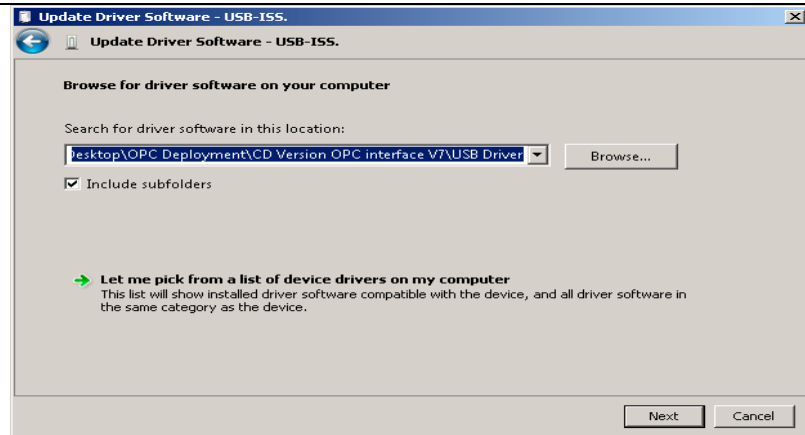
Update Driver Software - USB-ISS.

Update Driver Software - USB-ISS.

Browse for driver software on your computer

Search for driver software in this location:

Desktop\OPC Deployment\CD Version OPC interface V7\USB Driver

Browse...

Include subfolders

Let me pick from a list of device drivers on my computer
This list will show installed driver software compatible with the device, and all driver software in the same category as the device.

Next

Cancel